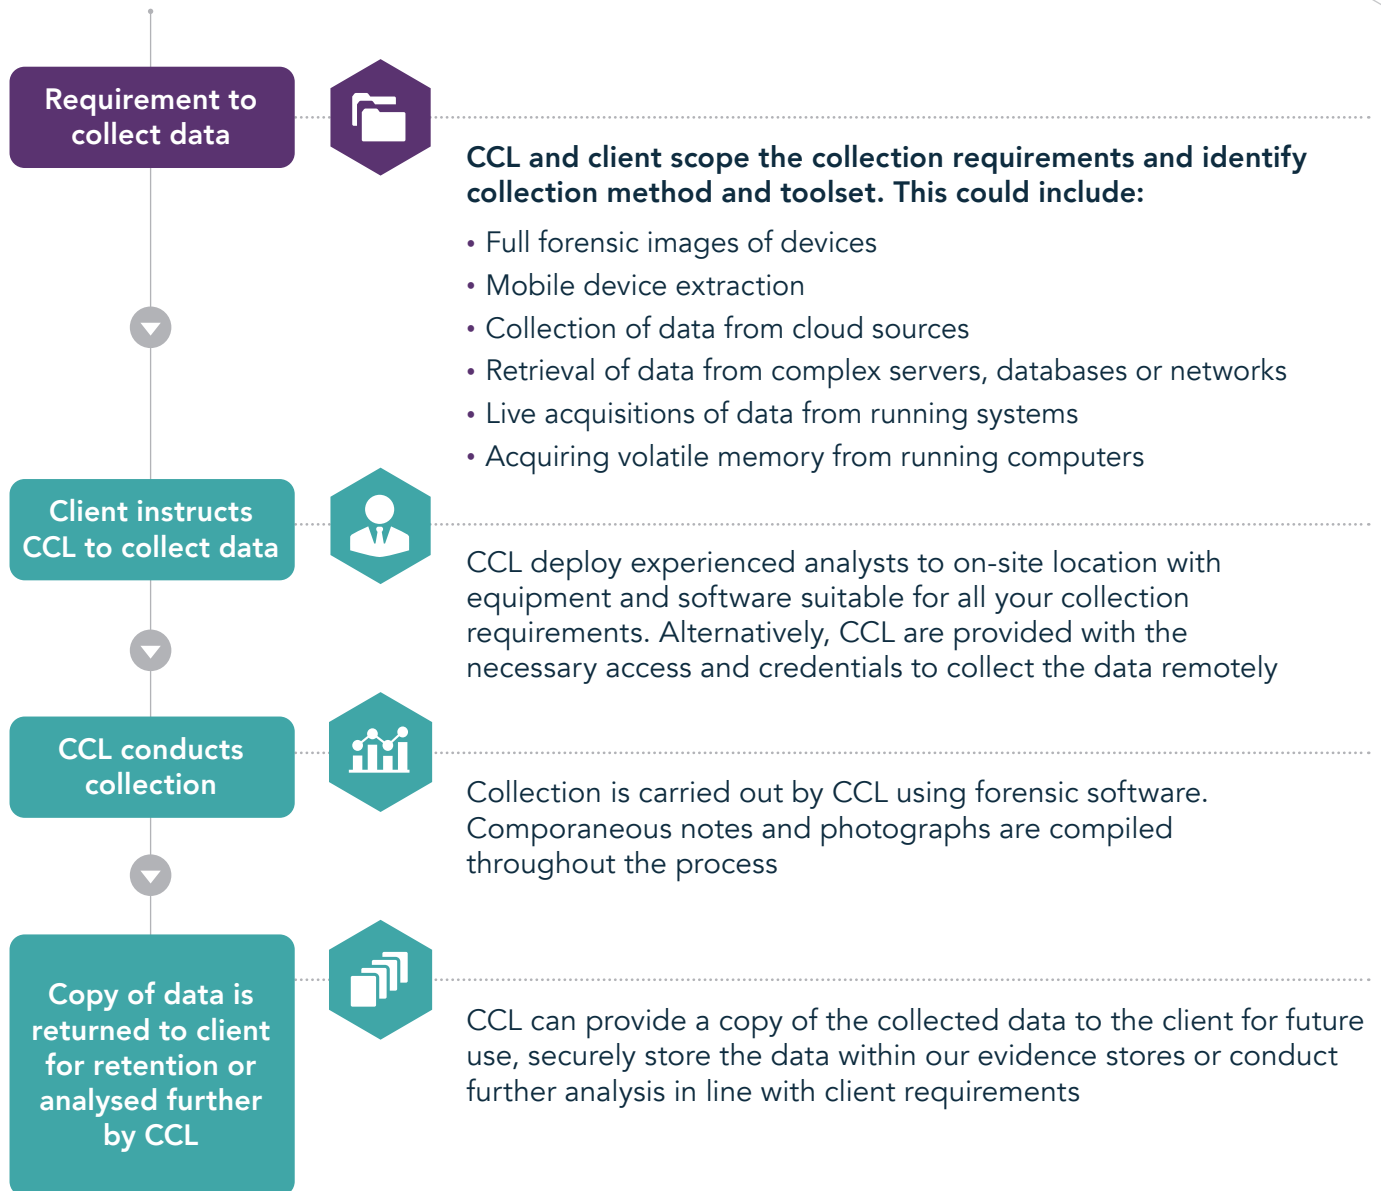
Requirement to collect data

CCL and client scope the collection requirements and identify collection method and toolset. This could include:

• Full forensic images of devices
• Mobile device extraction
• Collection of data from cloud sources
• Retrieval of data from complex servers, databases or networks
• Live acquisitions of data from running systems
• Acquiring volatile memory from running computers

Client instructs CCL to collect data

CCL deploy experienced analysts to on-site location with equipment and software suitable for all your collection requirements. Alternatively, CCL are provided with the necessary access and credentials to collect the data remotely

CCL conducts collection

Collection is carried out by CCL using forensic software. Comporaneous notes and photographs are compiled throughout the process

Copy of data is returned to client for retention or analysed further by CCL

CCL can provide a copy of the collected data to the client for future use, securely store the data within our evidence stores or conduct further analysis in line with client requirements